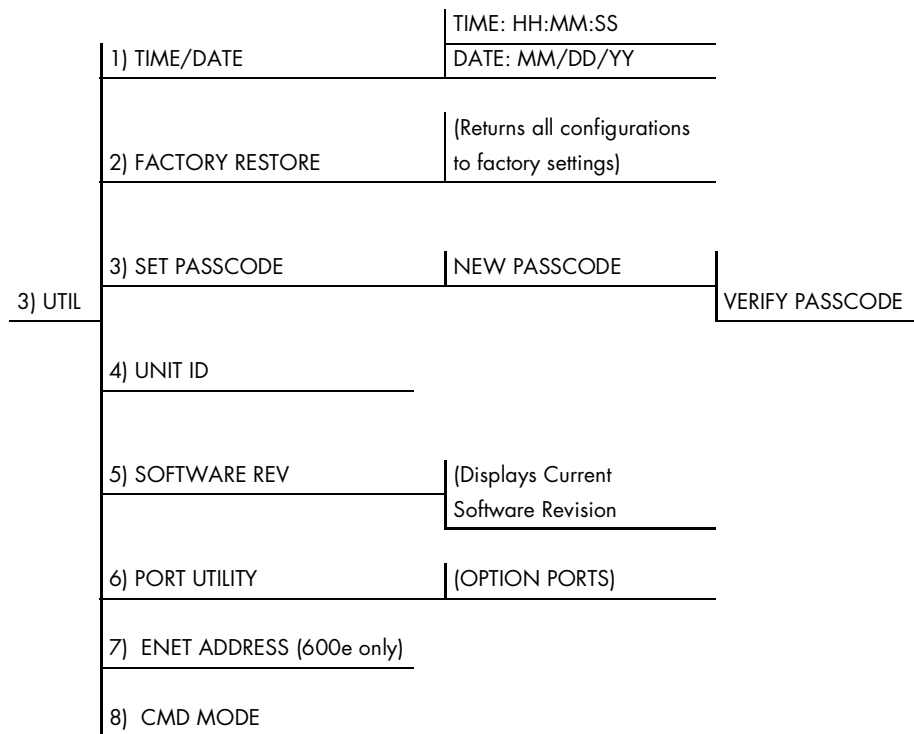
3) UTIL

1) TIME/DATE

TIME: HH:MM:SS

DATE: MM/DD/YY

2) FACTORY RESTORE

(Returns all configurations to factory settings)

3) SET PASSCODE

NEW PASSCODE

VERIFY PASSCODE

4) UNIT ID

5) SOFTWARE REV

(Displays Current Software Revision

6) PORT UTILITY

(OPTION PORTS)

7) ENET ADDRESS (600e only)

8) CMD MODE